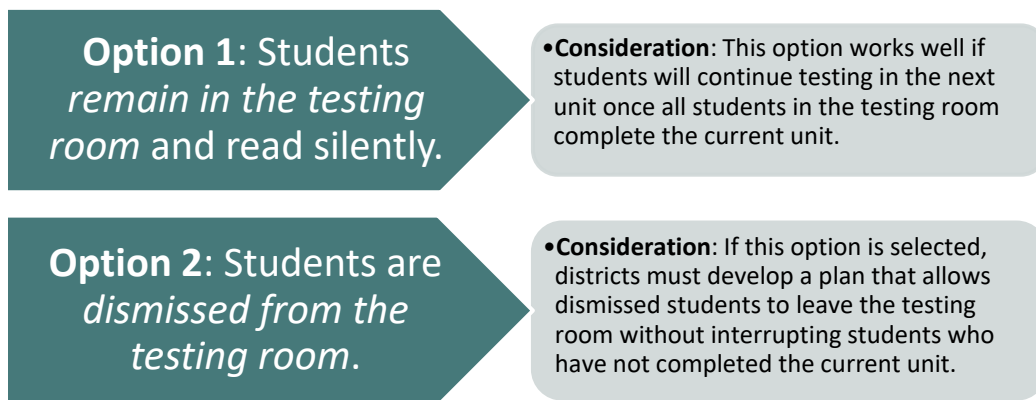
**Option 1**: Students *remain in the testing room* and read silently.

• **Consideration**: This option works well if students will continue testing in the next unit once all students in the testing room complete the current unit.

**Option 2**: Students are *dismissed from the testing room*.

• **Consideration**: If this option is selected, districts must develop a plan that allows dismissed students to leave the testing room without interrupting students who have not completed the current unit.